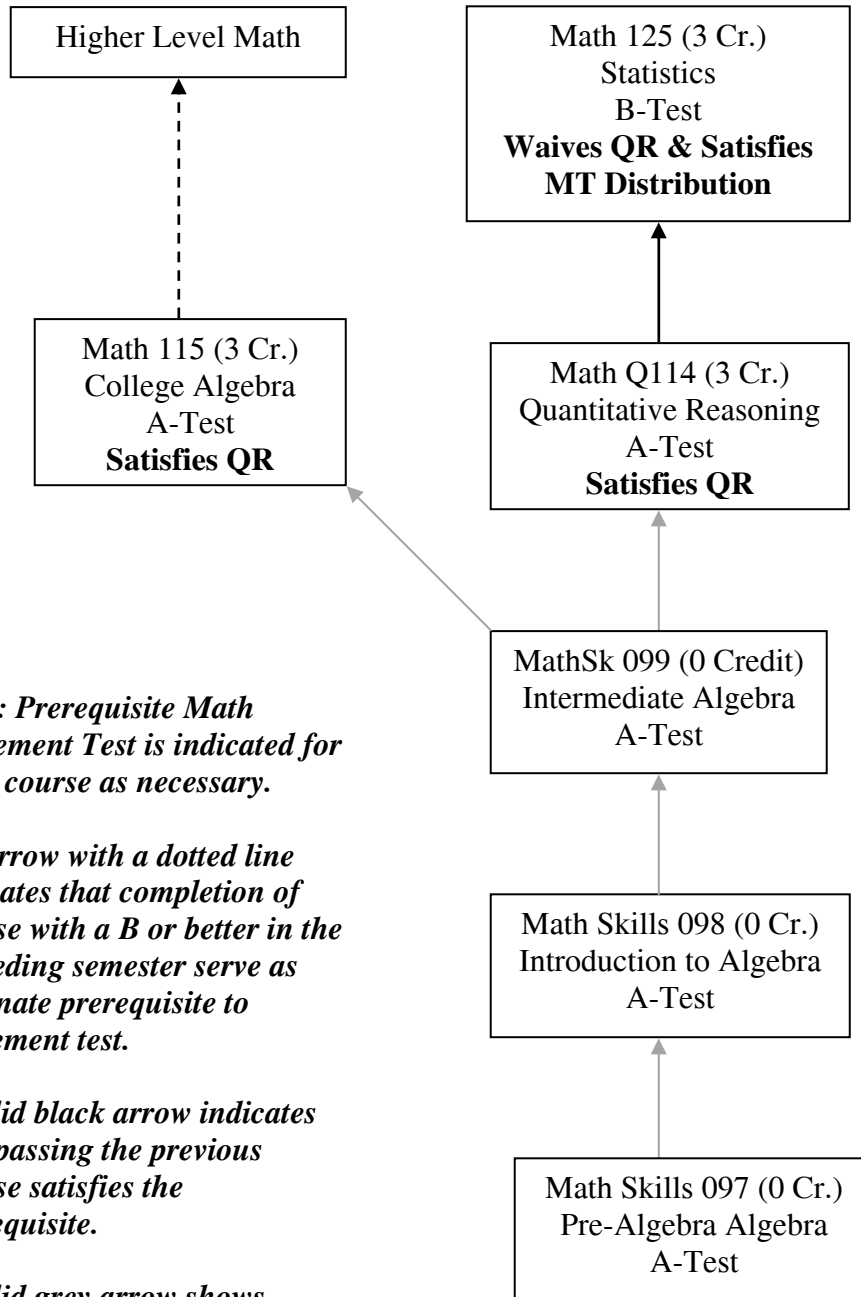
Higher Level Math

Math 125 (3 Cr.)
Statistics
B-Test
**Waives QR & Satisfies MT Distribution**

Math 115 (3 Cr.)
College Algebra
A-Test
**Satisfies QR**

Math Q114 (3 Cr.)
Quantitative Reasoning
A-Test
**Satisfies QR**

MathSk 099 (0 Credit)
Intermediate Algebra
A-Test

*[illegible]: Prerequisite Math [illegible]ement Test is indicated for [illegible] course as necessary.*

*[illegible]rrow with a dotted line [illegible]ates that completion of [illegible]se with a B or better in the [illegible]eding semester serve as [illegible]nate prerequisite to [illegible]ement test.*

*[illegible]lid black arrow indicates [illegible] passing the previous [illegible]se satisfies the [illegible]equisite.*

*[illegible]lid grey arrow shows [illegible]*

Math Skills 098 (0 Cr.)
Introduction to Algebra
A-Test

Math Skills 097 (0 Cr.)
Pre-Algebra Algebra
A-Test